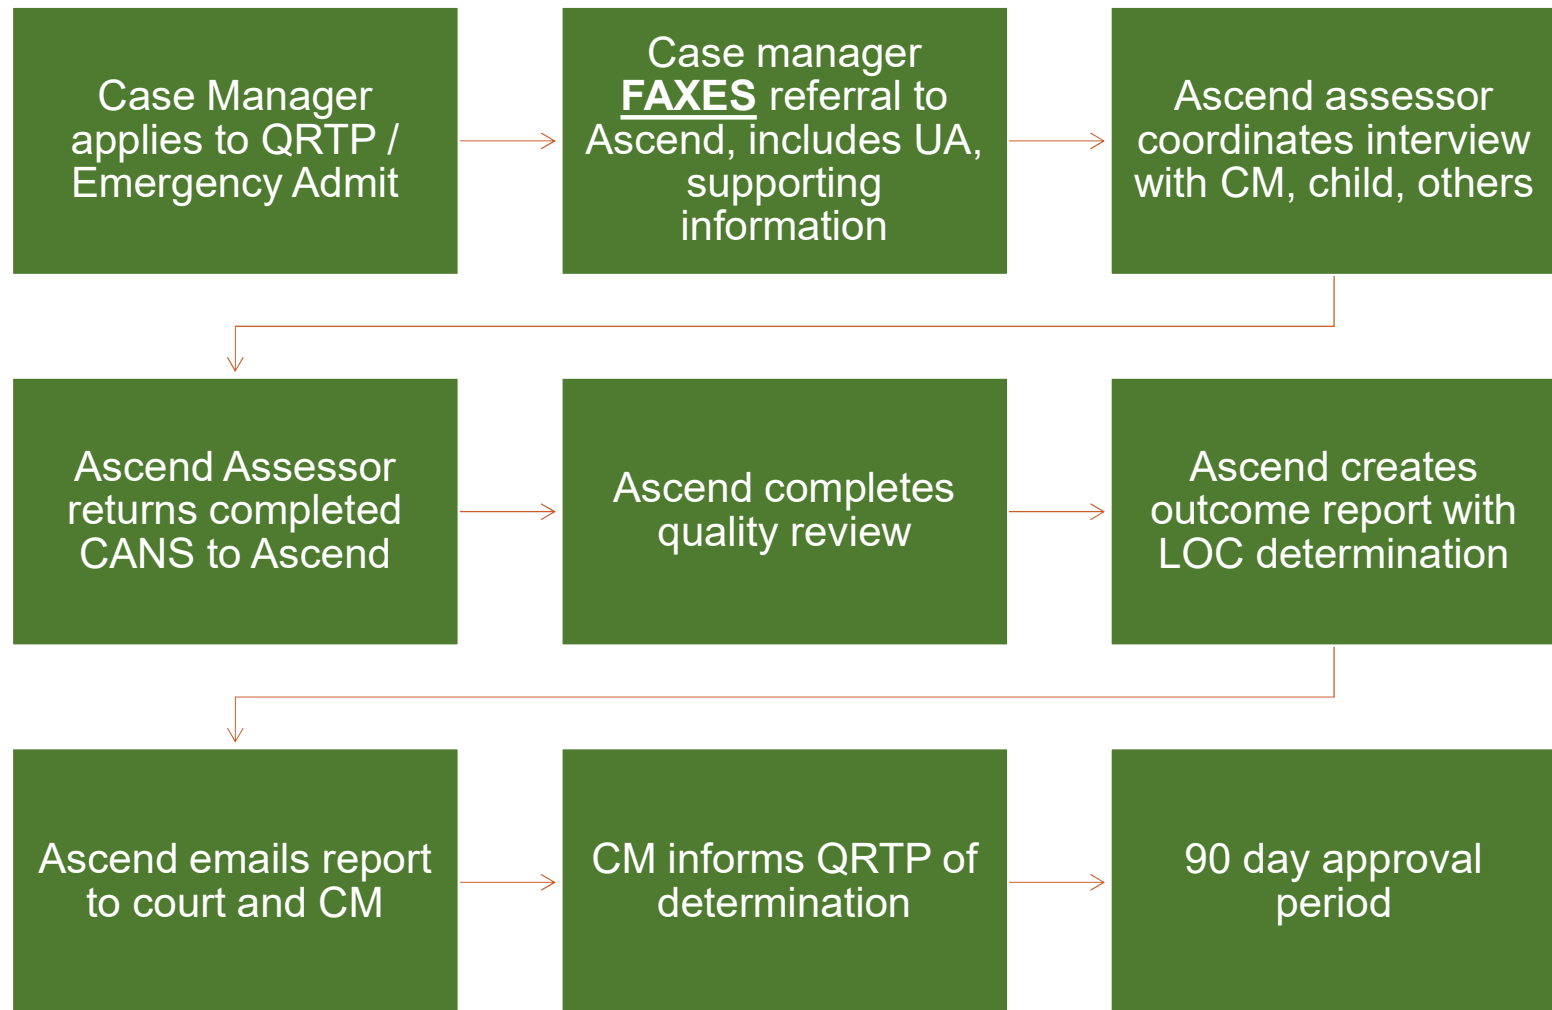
Case Manager applies to QRTP / Emergency Admit

Case manager FAXES referral to Ascend, includes UA, supporting information

Ascend assessor coordinates interview with CM, child, others

Ascend Assessor returns completed CANS to Ascend

Ascend completes quality review

Ascend creates outcome report with LOC determination

Ascend emails report to court and CM

CM informs QRTP of determination

90 day approval period